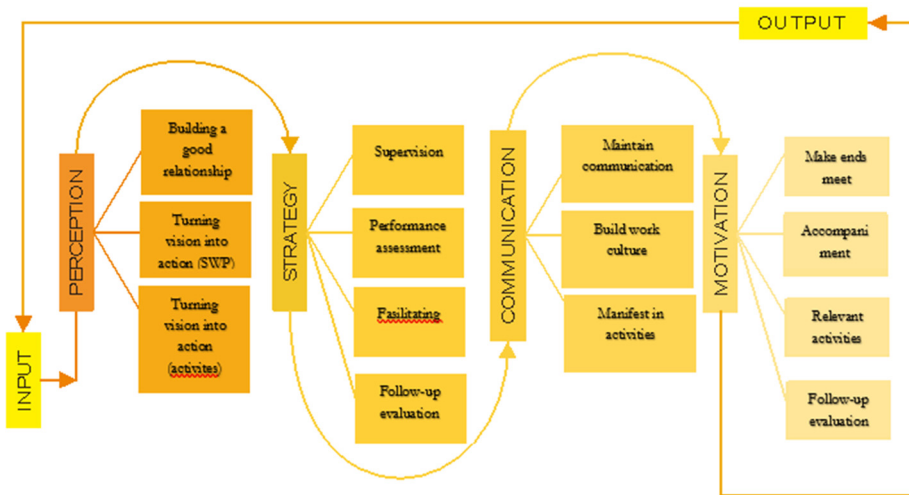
OUTPUT

INPUT

PERCEPTION

Building a good relationship

Turning vision into action (SWP)

Turning vision into action (activites)

STRATEGY

Supervision

Performance assessment

Fasilitating

Follow-up evaluation

COMMUNICATION

Maintain communication

Build work culture

Manifest in activities

MOTIVATION

Make ends meet

Accompani ment

Relevant activities

Follow-up evaluation